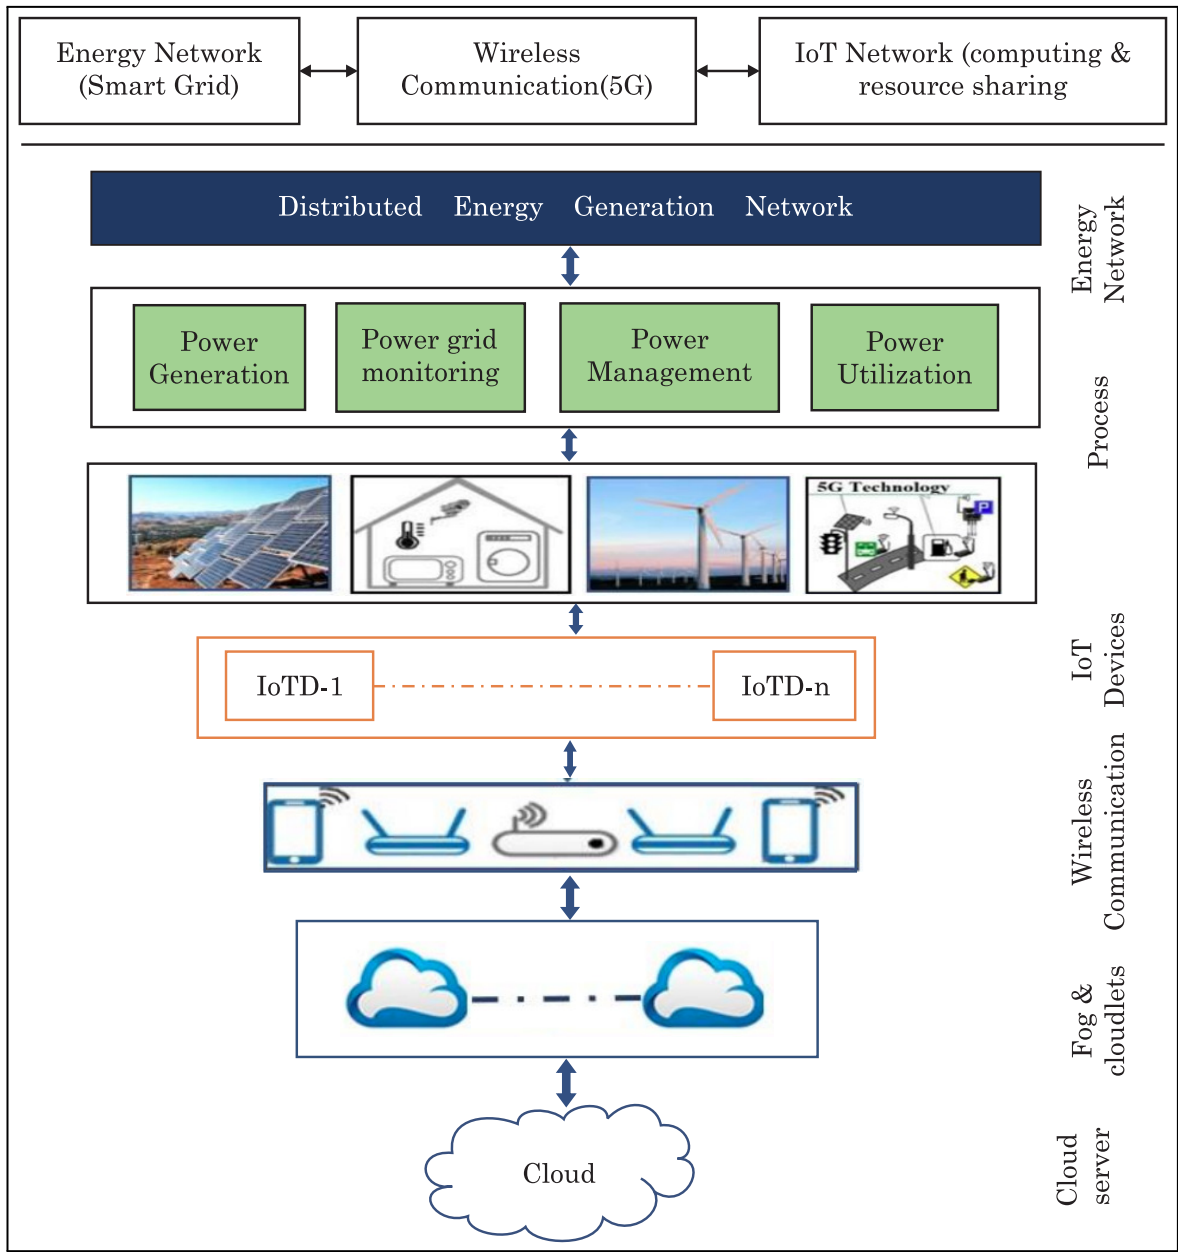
Energy Network (Smart Grid)

Wireless Communication(5G)

IoT Network (computing & resource sharing

Distributed Energy Generation Network

Energy Network

Power Generation

Power grid monitoring

Power Management

Power Utilization

Process

5G Technology

IoTD-1

IoTD-n

IoT Devices

Wireless Communication

Fog & cloudlets

Cloud

Cloud server